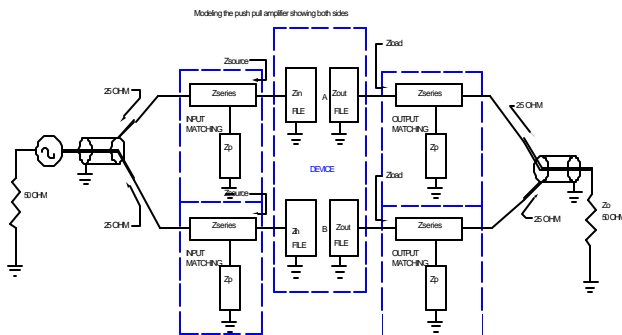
Modeling the push pull amplifier showing both sides

Zsource

Zload

25 OHM

Zseries

Zin
FILE

A

Zout
FILE

Zseries

25 OHM

INPUT
MATCHING

OUTPUT
MATCHING

Zp

Zp

DEVICE

50 OHM

Zsource

Zload

Zo
50 OHM

25 OHM

Zseries

Zin
FILE

B

Zout
FILE

Zseries

25 OHM

INPUT
MATCHING

OUTPUT
MATCHING

Zp

Zp